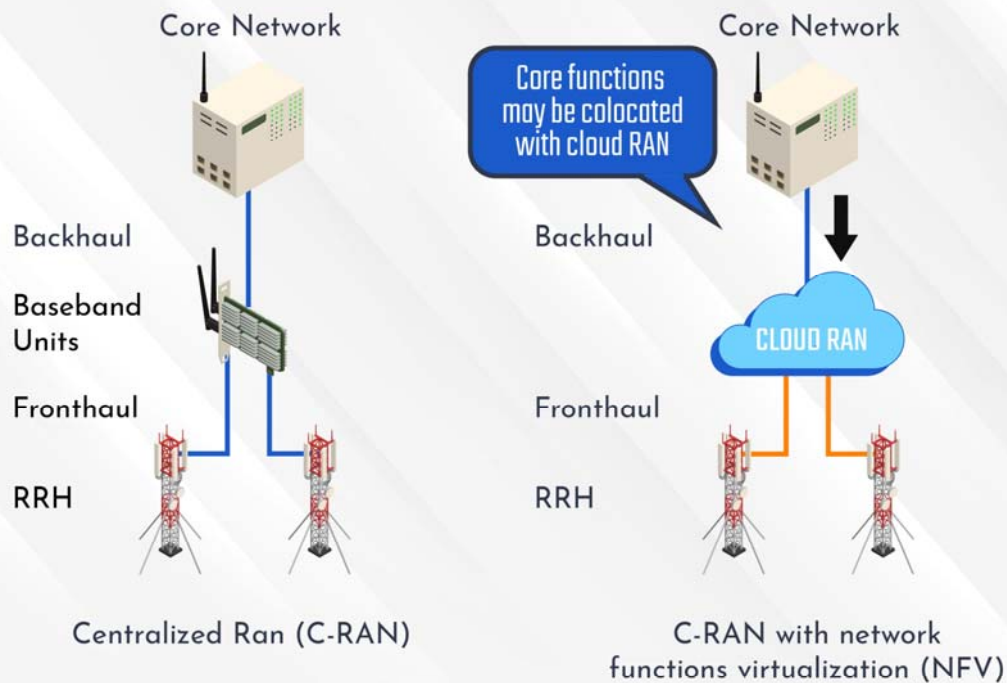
Core Network

Backhaul

Baseband Units

Fronthaul

RRH

Centralized Ran (C-RAN)

Core Network

Core functions may be colocated with cloud RAN

Backhaul

CLOUD RAN

Fronthaul

RRH

C-RAN with network functions virtualization (NFV)